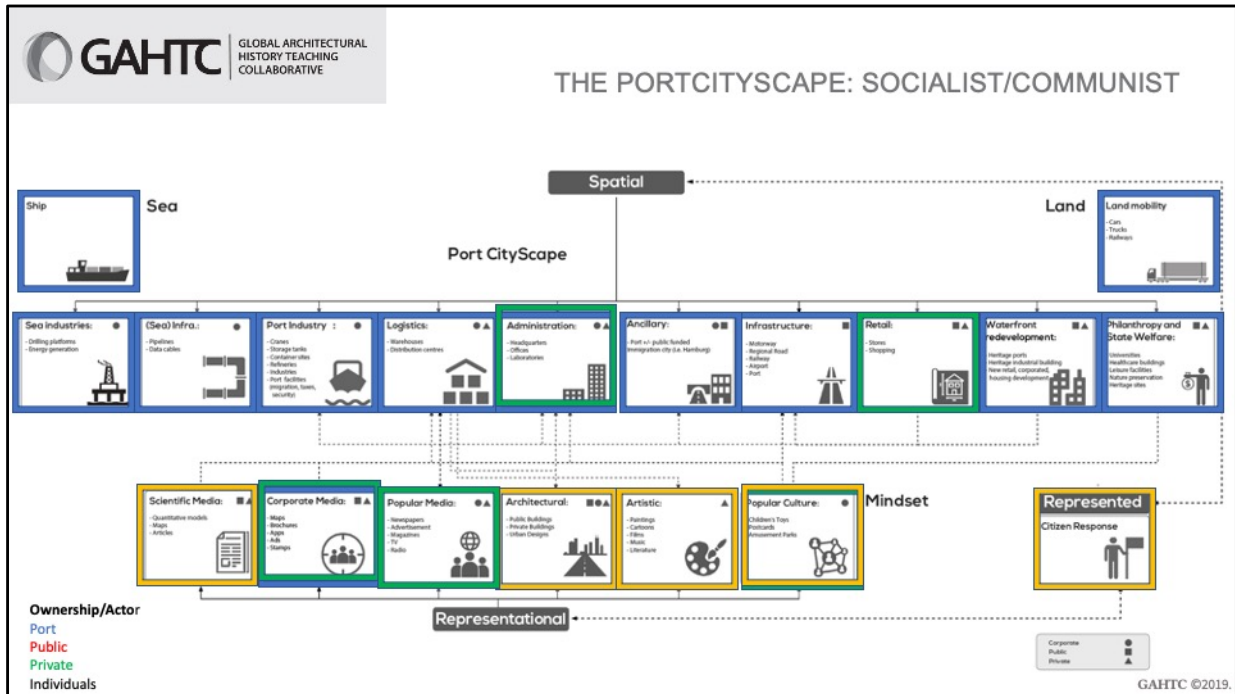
GAHTC GLOBAL ARCHITECTURAL HISTORY TEACHING COLLABORATIVE

THE PORTCITYSCAPE: SOCIALIST/COMMUNIST

Spatial

Ship

Sea

Land

Land mobility
- Cars
- Trucks
- Railways

Port CityScape

Sea industries:
- Drilling platforms
- Energy generation

(Sea) Infra.:
- Pipelines
- Data cables

Port Industry:
- Cranes
- Storage tanks
- Container sites
- Refineries
- Industries
- Port facilities (migration, taxes, security)

Logistics:
- Warehouses
- Distribution centres

Administration:
- Headquarters
- Offices
- Laboratories

Ancillary:
- Port +/- public funded immigration city (i.e. Hamburg)

Infrastructure:
- Motorway
- Regional Road
- Railway
- Airport
- Port

Retail:
- Stores
- Shopping

Waterfront redevelopment:
Heritage ports
Heritage industrial building
New retail, corporate, housing development

Philanthropy and State Welfare:
Universities
Healthcare buildings
Leisure facilities
Nature preservation
Heritage sites

Scientific Media:
- Quantitative models
- Maps
- Articles

Corporate Media:
- Maps
- Brochures
- Apps
- Ads
- Stamps

Popular Media:
- Newspapers
- Advertisement
- Magazines
- TV
- Radio

Architectural:
- Public Buildings
- Private Buildings
- Urban Designs

Artistic:
- Paintings
- Cartoons
- Films
- Music
- Literature

Popular Culture:
Children's Toys
Postcards
Amusement Parks

Mindset

Represented
Citizen Response

Ownership/Actor
Port
Public
Private
Individuals

Representational

Corporate
Public
Private

GAHTC ©2019.